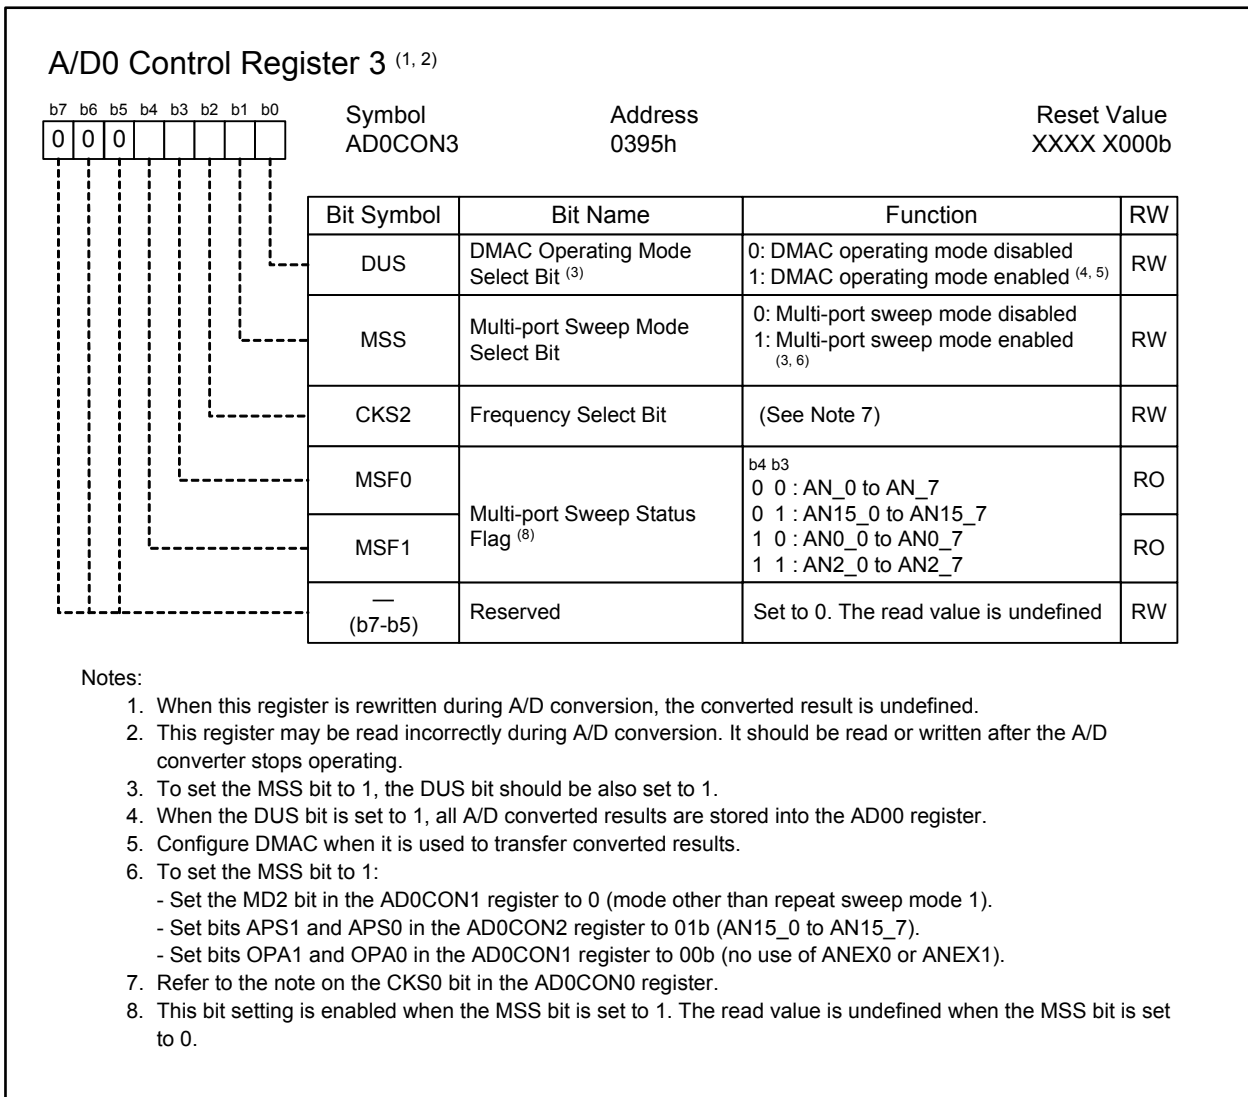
A/D0 Control Register 3 $^{(1, 2)}$

b7 b6 b5 b4 b3 b2 b1 b0
0 0 0

Symbol
AD0CON3

Address
0395h

Reset Value
XXXX X000b

| Bit Symbol | Bit Name | Function | RW |
|---|---|---|---|
| DUS | DMAC Operating Mode Select Bit $^{(3)}$ | 0: DMAC operating mode disabled 1: DMAC operating mode enabled $^{(4, 5)}$ | RW |
| MSS | Multi-port Sweep Mode Select Bit | 0: Multi-port sweep mode disabled 1: Multi-port sweep mode enabled $^{(3, 6)}$ | RW |
| CKS2 | Frequency Select Bit | (See Note 7) | RW |
| MSF0 | Multi-port Sweep Status Flag $^{(8)}$ | b4 b3 0 0 : AN_0 to AN_7 0 1 : AN15_0 to AN15_7 1 0 : AN0_0 to AN0_7 1 1 : AN2_0 to AN2_7 | RO |
| MSF1 | | | RO |
| — (b7-b5) | Reserved | Set to 0. The read value is undefined | RW |

Notes:
1. When this register is rewritten during A/D conversion, the converted result is undefined.
2. This register may be read incorrectly during A/D conversion. It should be read or written after the A/D converter stops operating.
3. To set the MSS bit to 1, the DUS bit should be also set to 1.
4. When the DUS bit is set to 1, all A/D converted results are stored into the AD00 register.
5. Configure DMAC when it is used to transfer converted results.
6. To set the MSS bit to 1:
- Set the MD2 bit in the AD0CON1 register to 0 (mode other than repeat sweep mode 1).
- Set bits APS1 and APS0 in the AD0CON2 register to 01b (AN15_0 to AN15_7).
- Set bits OPA1 and OPA0 in the AD0CON1 register to 00b (no use of ANEX0 or ANEX1).
7. Refer to the note on the CKS0 bit in the AD0CON0 register.
8. This bit setting is enabled when the MSS bit is set to 1. The read value is undefined when the MSS bit is set to 0.